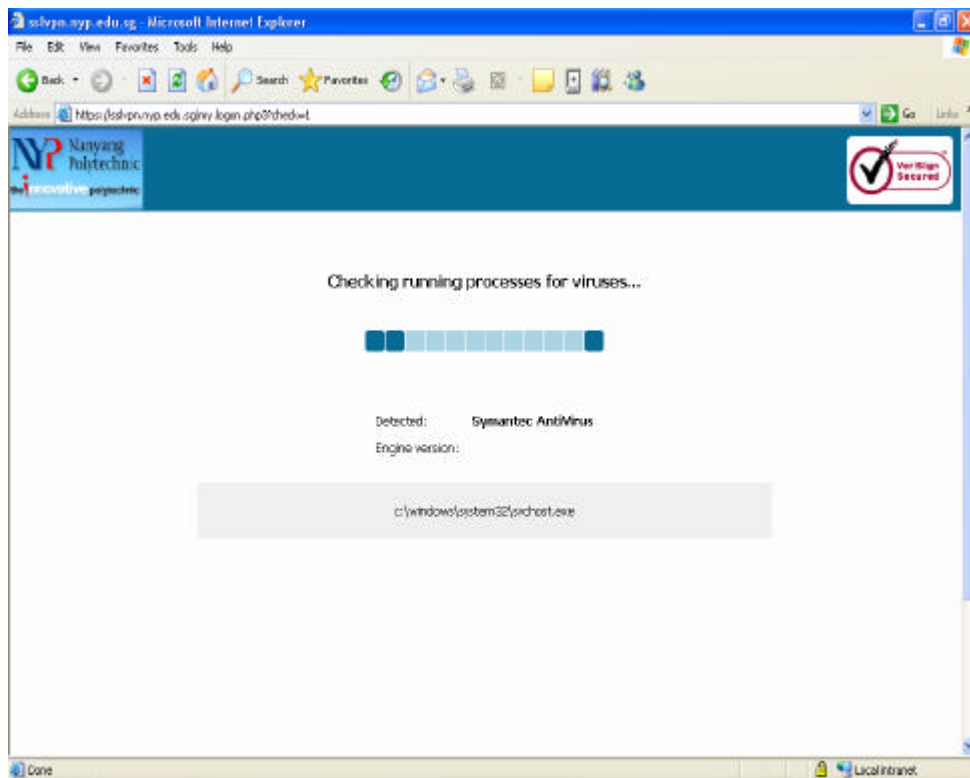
sslvpn.nyp.edu.sg - Microsoft Internet Explorer

File Edit View Favorites Tools Help

Back Search Favorites

Address https://sslvpn.nyp.edu.sg/my.logon.php3?check=1

Go Links

NYP Nanyang Polytechnic
the innovative polytechnic

VeriSign Secured

Checking running processes for viruses...

Detected: Symantec AntiVirus
Engine version:

c:\windows\system32\svchost.exe

Done

Local intranet